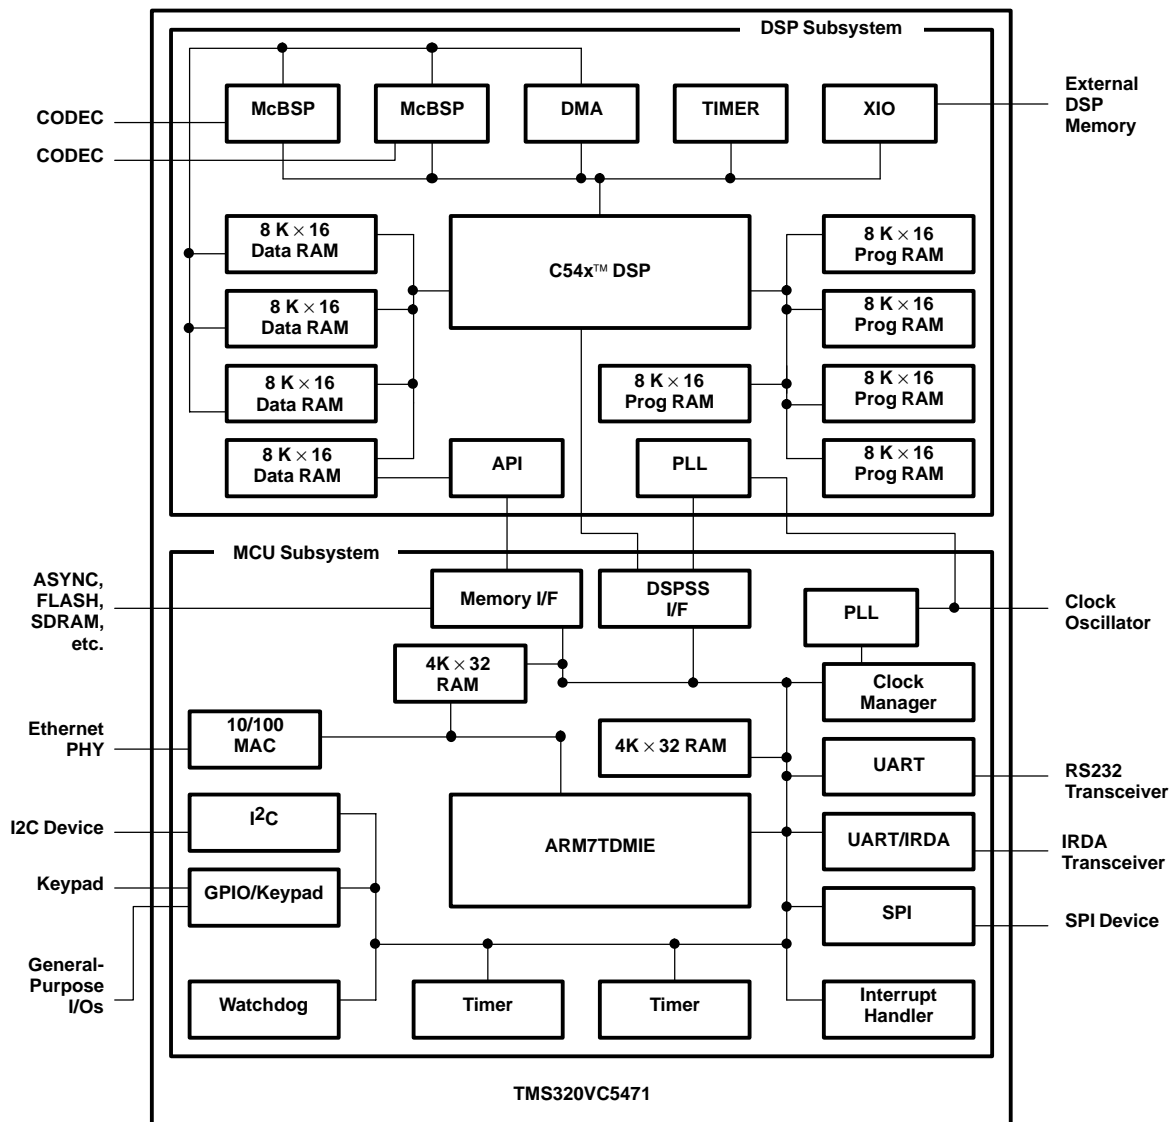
DSP Subsystem

CODEC

CODEC

McBSP

McBSP

DMA

TIMER

XIO

External DSP Memory

8 K $\times$ 16 Data RAM

8 K $\times$ 16 Data RAM

8 K $\times$ 16 Data RAM

8 K $\times$ 16 Data RAM

C54x™ DSP

8 K $\times$ 16 Prog RAM

8 K $\times$ 16 Prog RAM

8 K $\times$ 16 Prog RAM

8 K $\times$ 16 Prog RAM

8 K $\times$ 16 Prog RAM

API

PLL

MCU Subsystem

ASYNC, FLASH, SDRAM, etc.

Memory I/F

DSPSS I/F

PLL

Clock Oscillator

4K $\times$ 32 RAM

Clock Manager

Ethernet PHY

10/100 MAC

4K $\times$ 32 RAM

UART

RS232 Transceiver

I2C Device

I$^2$C

ARM7TDMIE

UART/IRDA

IRDA Transceiver

Keypad

GPIO/Keypad

SPI

SPI Device

General-Purpose I/Os

Watchdog

Timer

Timer

Interrupt Handler

TMS320VC5471